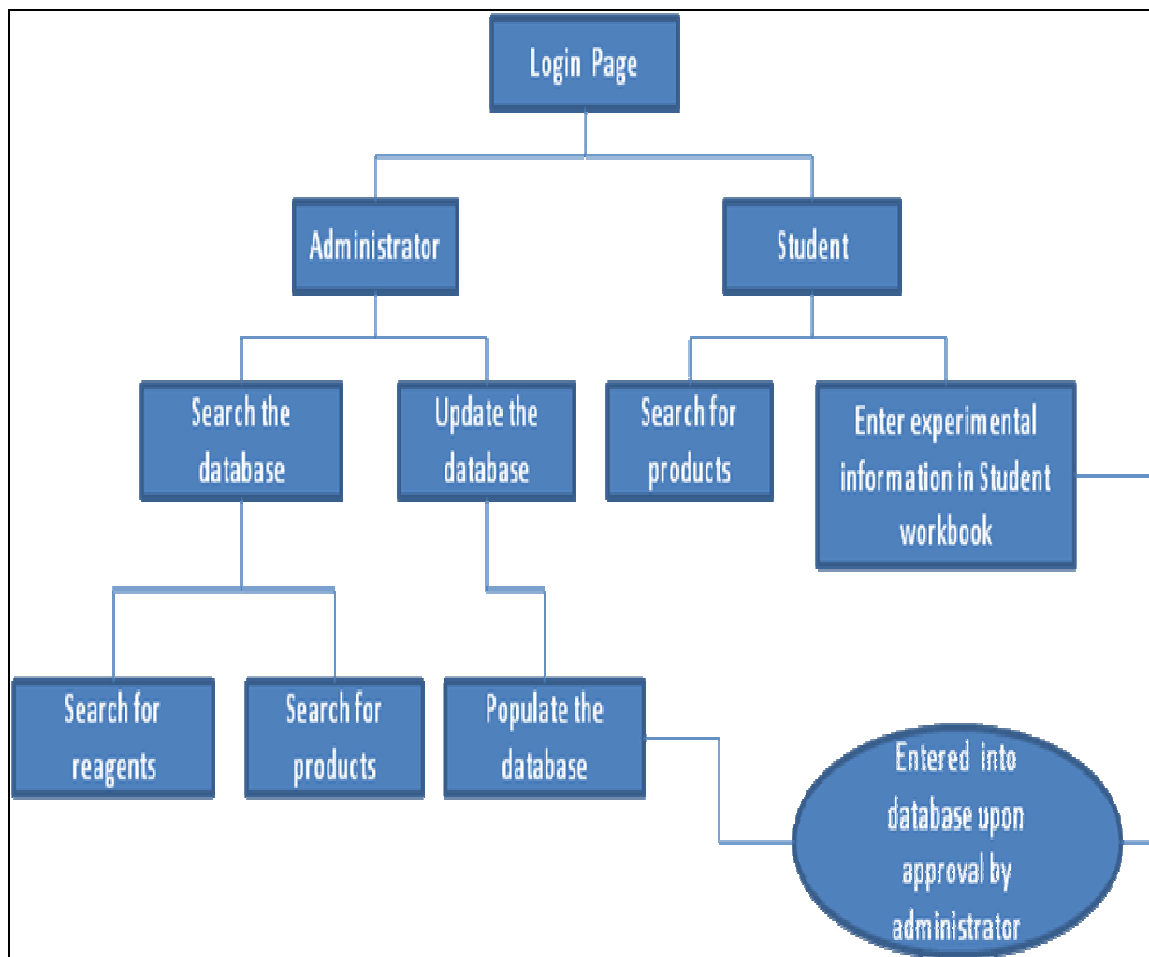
Login Page

Administrator

Student

Search the database

Update the database

Search for products

Enter experimental information in Student workbook

Search for reagents

Search for products

Populate the database

Entered into database upon approval by administrator